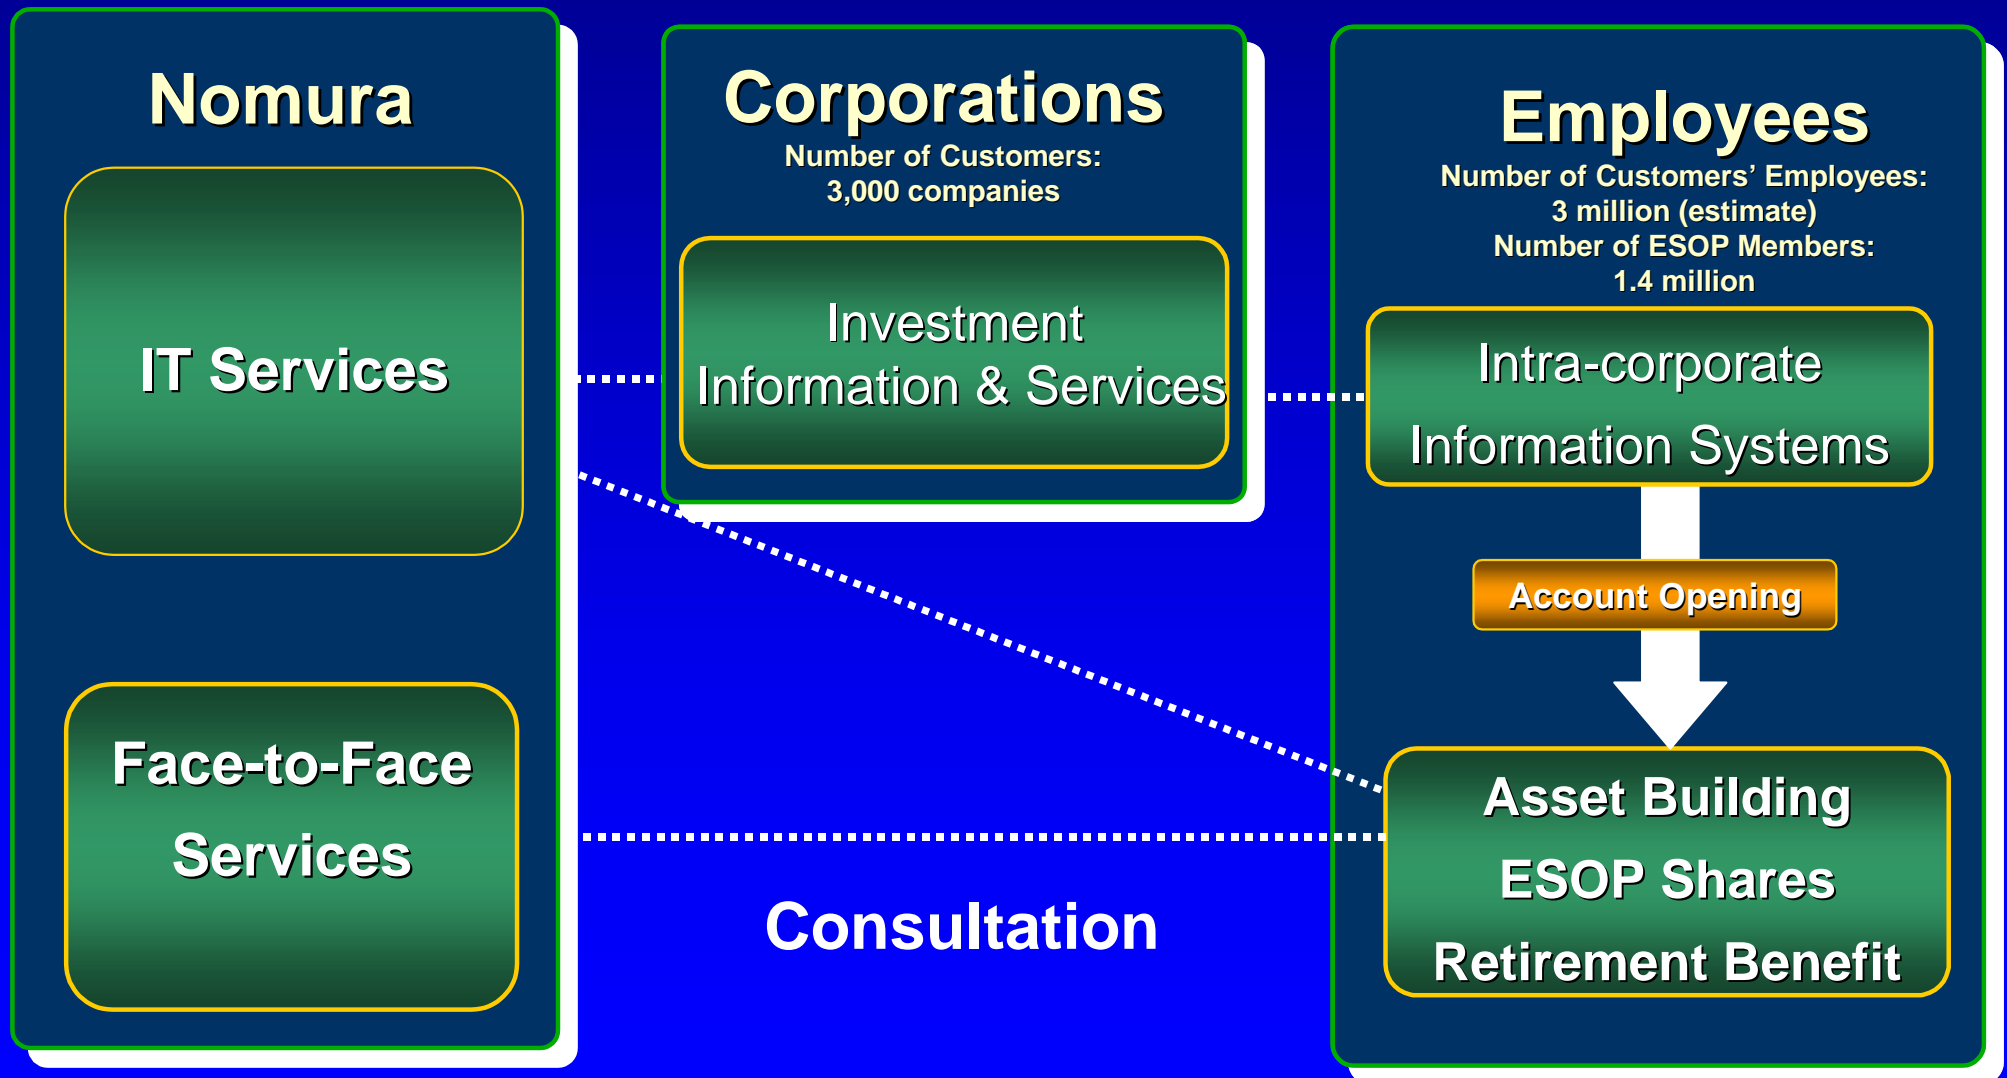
Nomura

IT Services

Face-to-Face Services

Corporations

Number of Customers: 3,000 companies

Investment Information & Services

Employees

Number of Customers' Employees: 3 million (estimate)
Number of ESOP Members: 1.4 million

Intra-corporate Information Systems

Account Opening

Asset Building
ESOP Shares
Retirement Benefit

Consultation